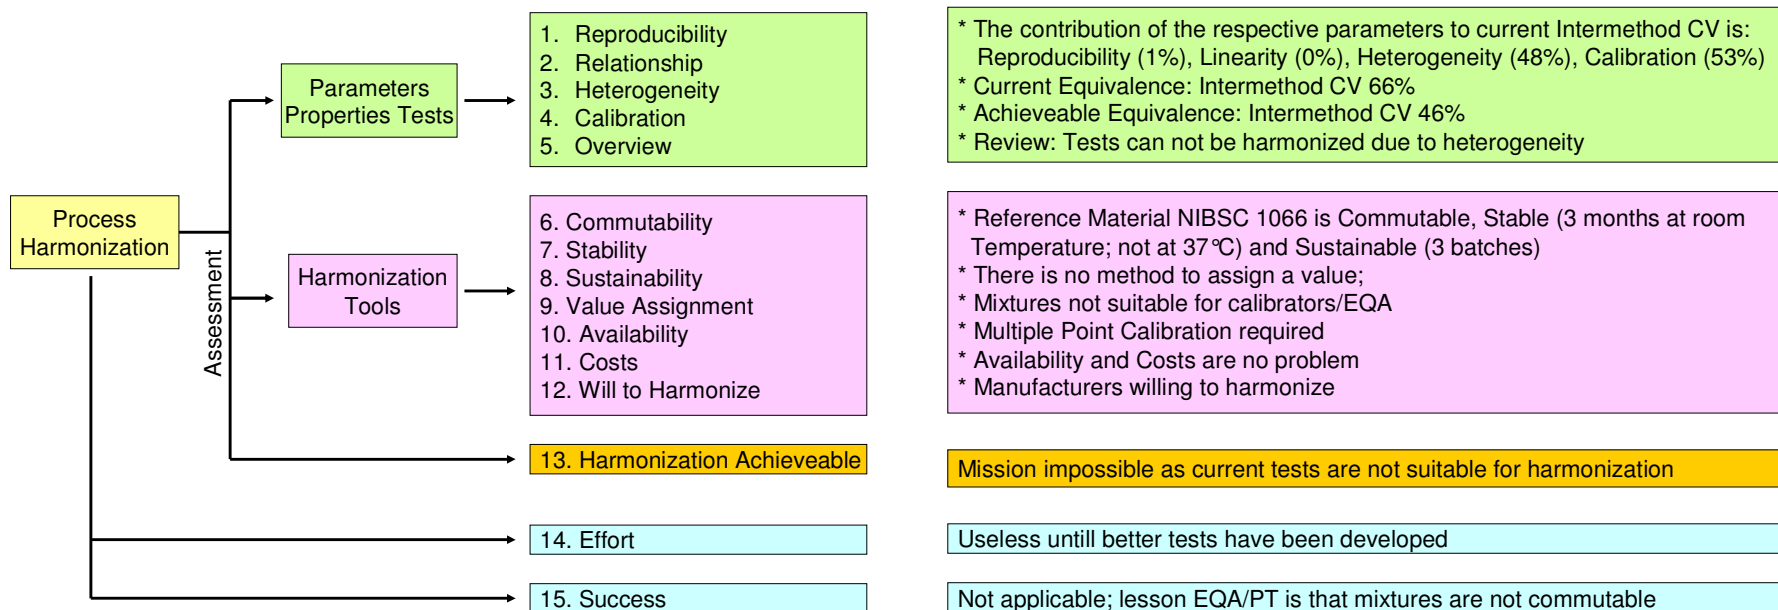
Process Harmonization

Assessment

Parameters Properties Tests

1. Reproducibility
2. Relationship
3. Heterogeneity
4. Calibration
5. Overview

* The contribution of the respective parameters to current Intermethod CV is: Reproducibility (1%), Linearity (0%), Heterogeneity (48%), Calibration (53%)
* Current Equivalence: Intermethod CV 66%
* Achieveable Equivalence: Intermethod CV 46%
* Review: Tests can not be harmonized due to heterogeneity

Harmonization Tools

6. Commutability
7. Stability
8. Sustainability
9. Value Assignment
10. Availability
11. Costs
12. Will to Harmonize

* Reference Material NIBSC 1066 is Commutable, Stable (3 months at room Temperature; not at 37℃) and Sustainable (3 batches)
* There is no method to assign a value;
* Mixtures not suitable for calibrators/EQA
* Multiple Point Calibration required
* Availability and Costs are no problem
* Manufacturers willing to harmonize

13. Harmonization Achieveable

Mission impossible as current tests are not suitable for harmonization

14. Effort

Useless untill better tests have been developed

15. Success

Not applicable; lesson EQA/PT is that mixtures are not commutable